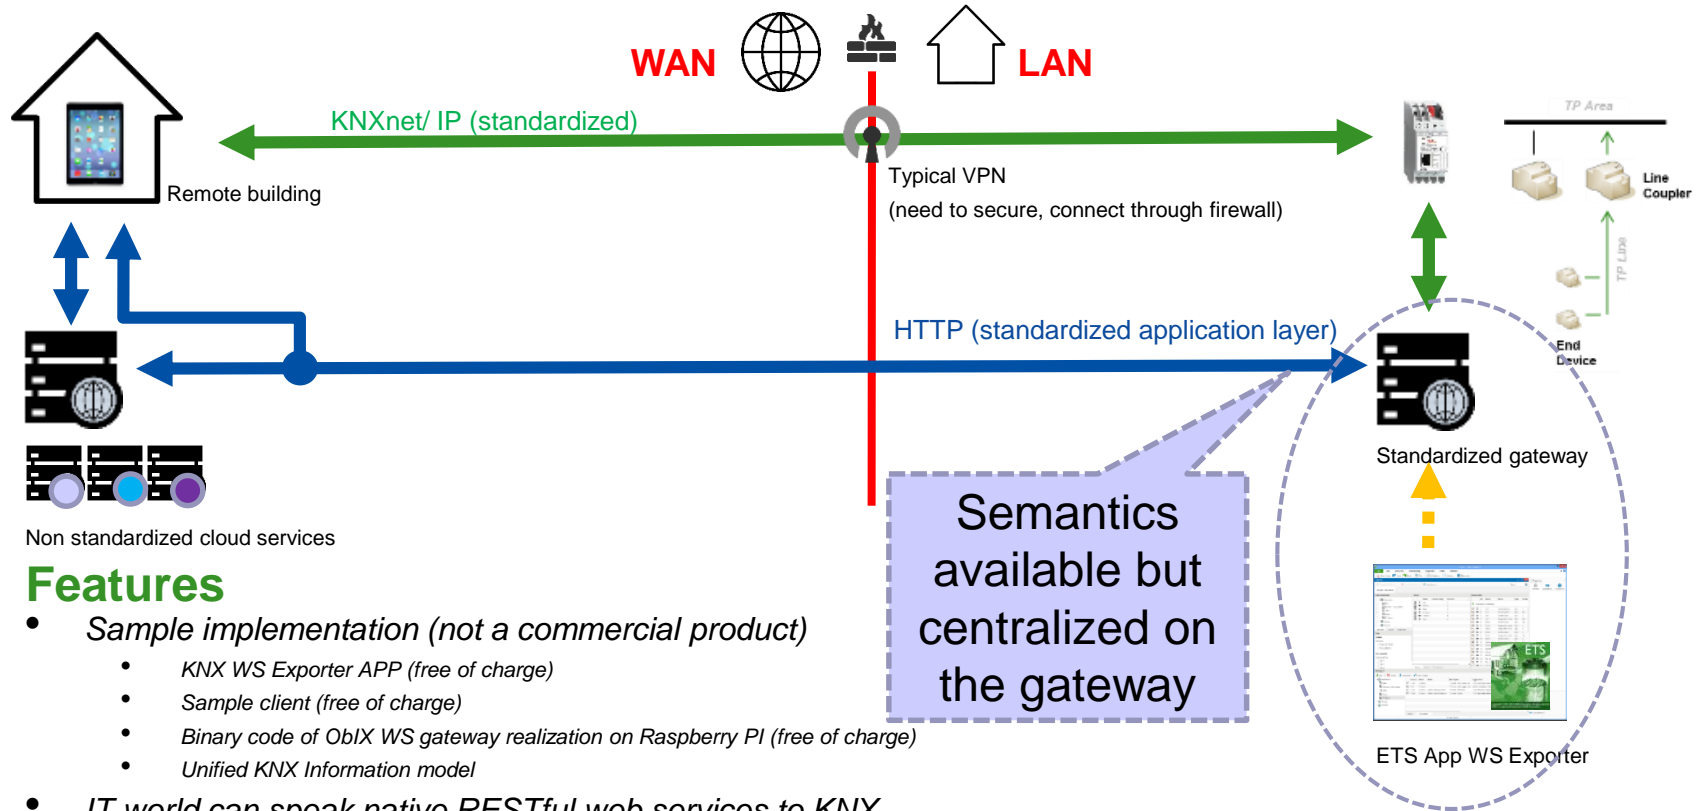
WAN

LAN

KNXnet/ IP (standardized)

Remote building

Typical VPN

(need to secure, connect through firewall)

TP Area

Line Coupler

TP Line

End Device

HTTP (standardized application layer)

Standardized gateway

Non standardized cloud services

Semantics available but centralized on the gateway

ETS

ETS App WS Exporter

Features

- Sample implementation (not a commercial product)
  - KNX WS Exporter APP (free of charge)
  - Sample client (free of charge)
  - Binary code of ObIX WS gateway realization on Raspberry PI (free of charge)
  - Unified KNX Information model
- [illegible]